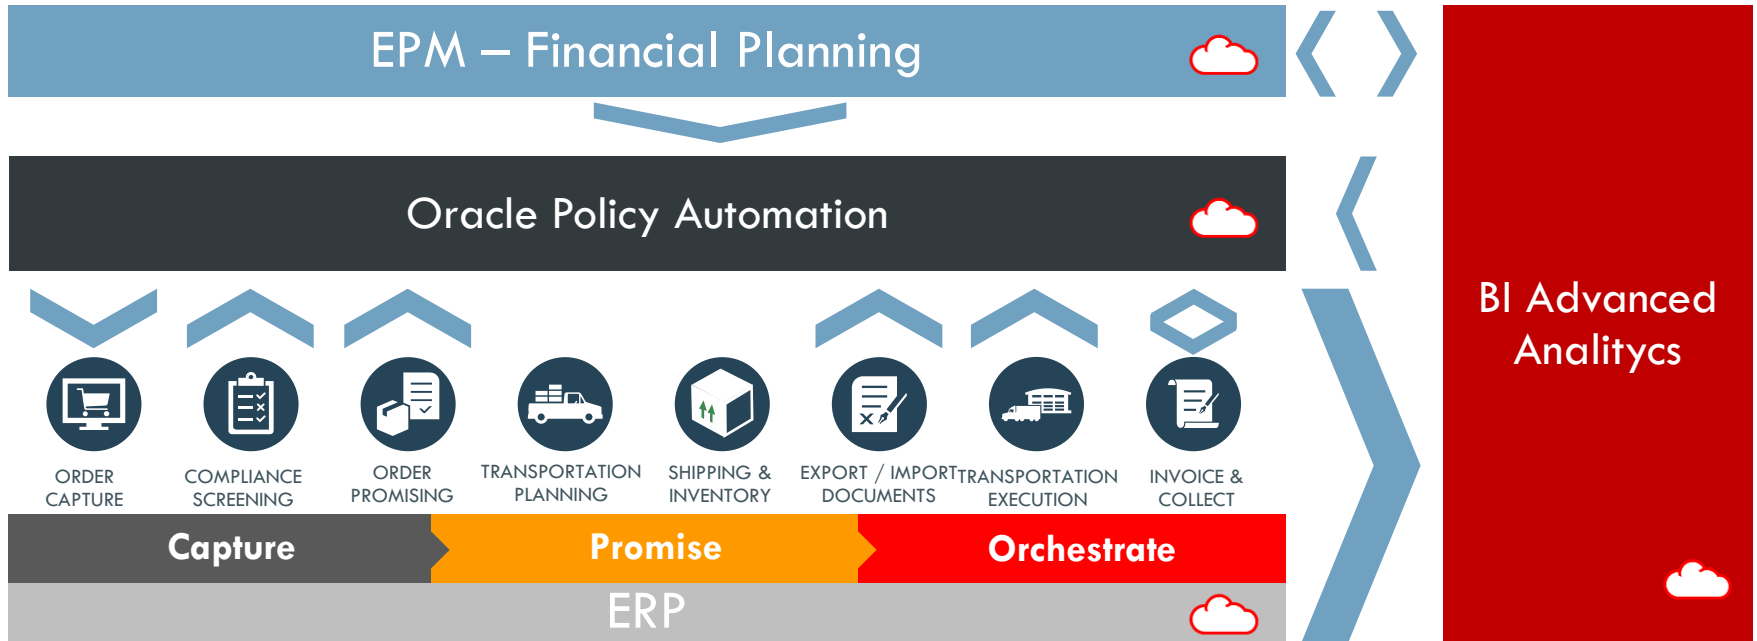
EPM – Financial Planning

Oracle Policy Automation

BI Advanced Analitycs

ORDER CAPTURE

COMPLIANCE SCREENING

ORDER PROMISING

TRANSPORTATION PLANNING

SHIPPING & INVENTORY

EXPORT / IMPORT DOCUMENTS

TRANSPORTATION EXECUTION

INVOICE & COLLECT

Capture

Promise

Orchestrate

ERP